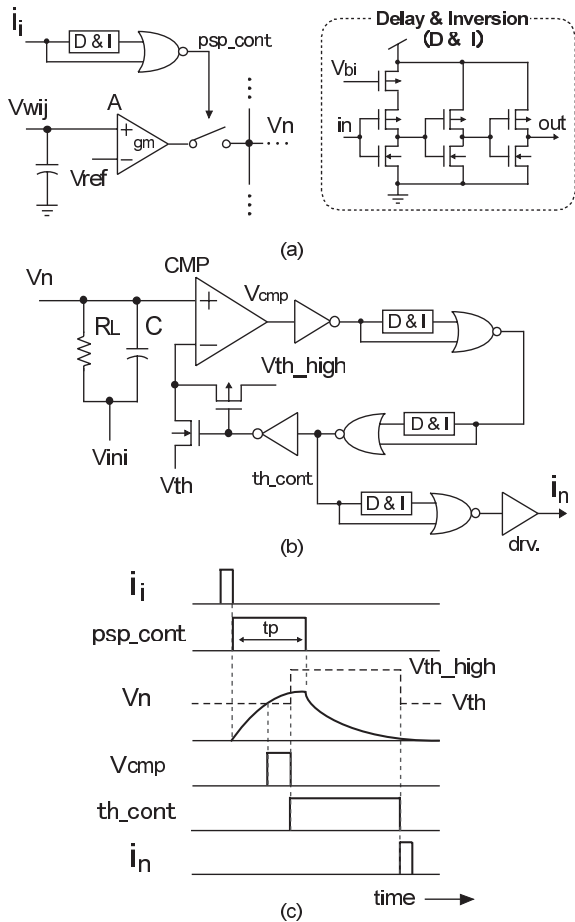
$i_i$
D & I
psp_cont
Vwij
A
+
gm
−
Vref
Vn
Delay & Inversion (D & I)
$V_{bi}$
in
out
(a)
Vn
CMP
+
−
$V_{cmp}$
$R_L$
C
D & I
Vth_high
Vini
D & I
Vth
th_cont
D & I
$i_n$
drv.
(b)
$i_i$
psp_cont
tp
Vth_high
Vn
Vth
Vcmp
th_cont
$i_n$
time
(c)